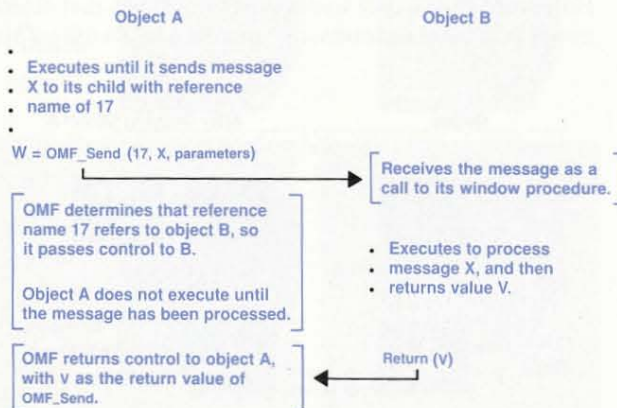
Object A

Object B

•
• Executes until it sends message
• X to its child with reference
• name of 17
•

W = OMF_Send (17, X, parameters)

Receives the message as a call to its window procedure.

OMF determines that reference name 17 refers to object B, so it passes control to B.

Object A does not execute until the message has been processed.

• Executes to process
• message X, and then
• returns value V.

OMF returns control to object A, with V as the return value of OMF_Send.

Return (V)